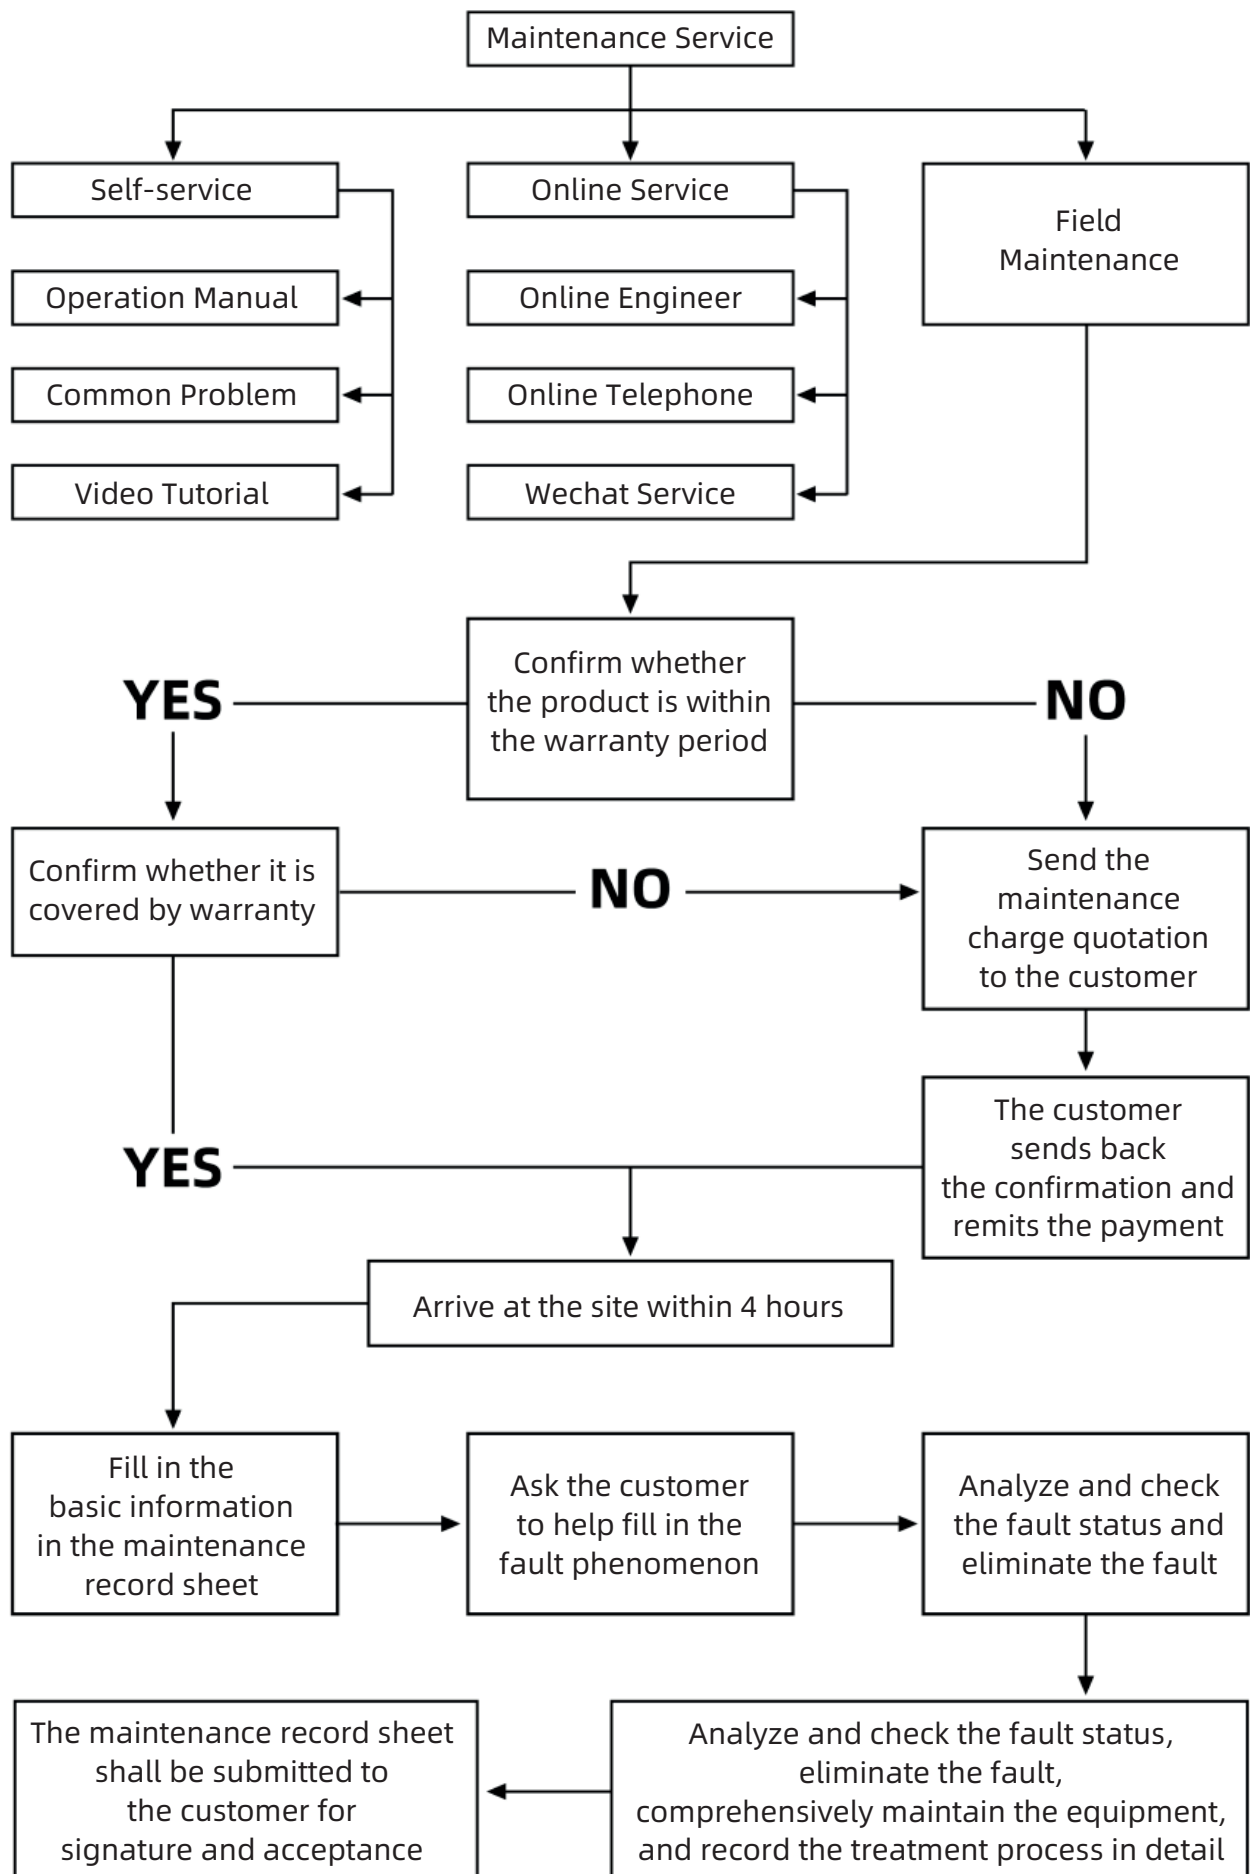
Maintenance Service

Self-service

Operation Manual

Common Problem

Video Tutorial

Online Service

Online Engineer

Online Telephone

Wechat Service

Field Maintenance

Confirm whether the product is within the warranty period

YES

NO

Confirm whether it is covered by warranty

NO

Send the maintenance charge quotation to the customer

The customer sends back the confirmation and remits the payment

YES

Arrive at the site within 4 hours

Fill in the basic information in the maintenance record sheet

Ask the customer to help fill in the fault phenomenon

Analyze and check the fault status and eliminate the fault

Analyze and check the fault status, eliminate the fault, comprehensively maintain the equipment, and record the treatment process in detail

The maintenance record sheet shall be submitted to the customer for signature and acceptance